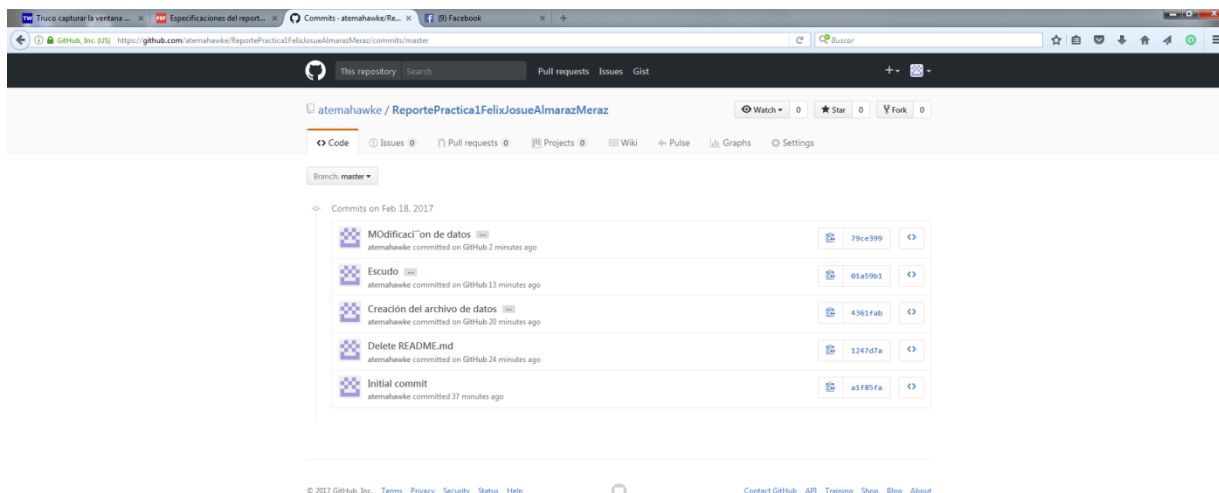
Truco capturar la ventana ... × Especificaciones del report... × Commits · atemahawke/Re... × (9) Facebook ×

GitHub, Inc. (US) https://github.com/atemahawke/ReportePractica1FelixJosueAlmarazMeraz/commits/master

Buscar

This repository Search Pull requests Issues Gist

atemahawke / ReportePractica1FelixJosueAlmarazMeraz

Watch 0 Star 0 Fork 0

<> Code Issues 0 Pull requests 0 Projects 0 Wiki Pulse Graphs Settings

Branch: master

Commits on Feb 18, 2017

MOdificaci¨on de datos ...
atemahawke committed on GitHub 2 minutes ago
79ce399

Escudo ...
atemahawke committed on GitHub 13 minutes ago
01a59b1

Creación del archivo de datos ...
atemahawke committed on GitHub 20 minutes ago
4361fab

Delete README.md
atemahawke committed on GitHub 24 minutes ago
1247d7a

Initial commit
atemahawke committed 37 minutes ago
a1f85fa

© 2017 GitHub, Inc. Terms Privacy Security Status Help

Contact GitHub API Training Shop Blog About